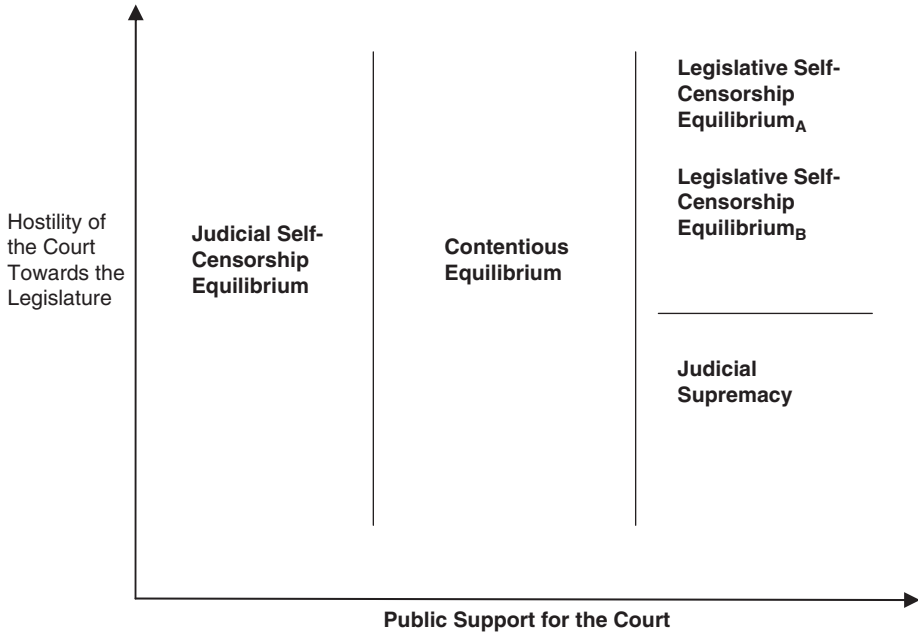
Hostility of the Court Towards the Legislature

Judicial Self-Censorship Equilibrium

Contentious Equilibrium

Legislative Self-Censorship Equilibrium$_A$

Legislative Self-Censorship Equilibrium$_B$

Judicial Supremacy

Public Support for the Court